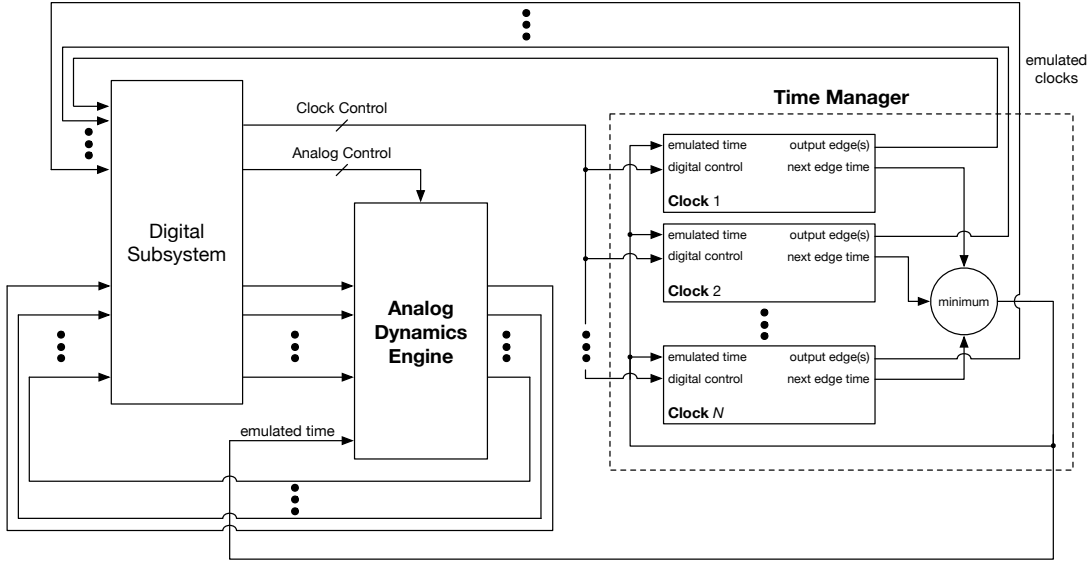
emulated clocks

Time Manager

Clock Control

Analog Control

Digital Subsystem

Analog Dynamics Engine

emulated time

emulated time
digital control
output edge(s)
next edge time
Clock 1

emulated time
digital control
output edge(s)
next edge time
Clock 2

minimum

emulated time
digital control
output edge(s)
next edge time
Clock $N$